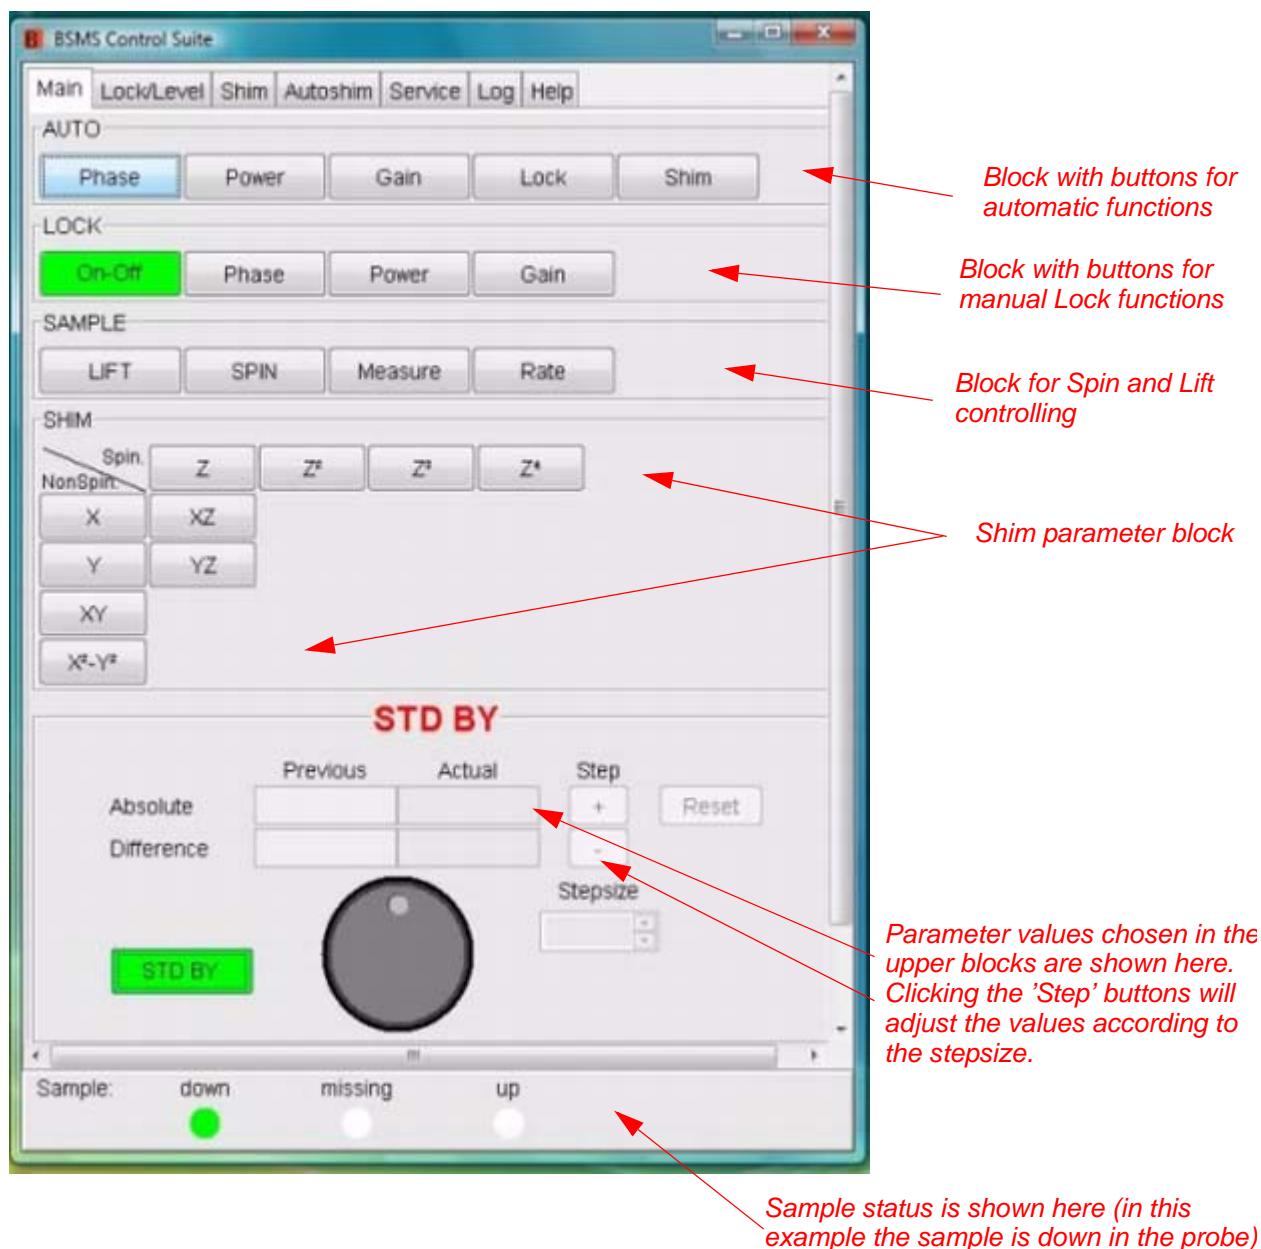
BSMS Control Suite

Main | Lock/Level | Shim | Autoshim | Service | Log | Help

AUTO

Phase | Power | Gain | Lock | Shim

LOCK

On-Off | Phase | Power | Gain

SAMPLE

LIFT | SPIN | Measure | Rate

SHIM

Spin

NonSpin

Z | $Z^2$ | $Z^3$ | $Z^4$

X | XZ

Y | YZ

XY

$X^2-Y^2$

STD BY

Previous Actual Step

Absolute +

Reset

Difference -

Stepsize

STD BY

Sample: down missing up

Block with buttons for automatic functions

Block with buttons for manual Lock functions

Block for Spin and Lift controlling

Shim parameter block

Parameter values chosen in the upper blocks are shown here. Clicking the 'Step' buttons will adjust the values according to the stepsize.

Sample status is shown here (in this example the sample is down in the probe)